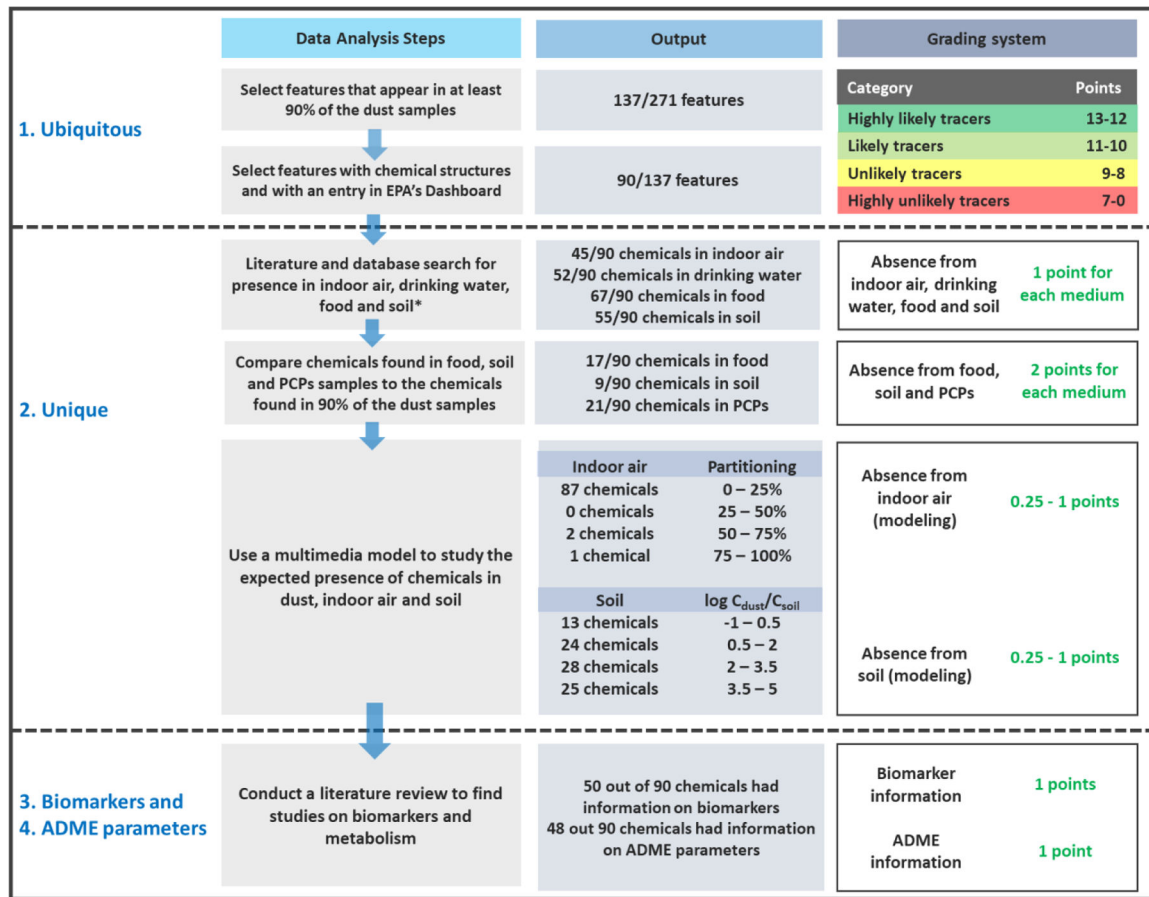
Data Analysis Steps

Output

Grading system

1. Ubiquitous

Select features that appear in at least 90% of the dust samples

137/271 features

| Category | Points |
|---|---|
| Highly likely tracers | 13-12 |
| Likely tracers | 11-10 |
| Unlikely tracers | 9-8 |
| Highly unlikely tracers | 7-0 |

Select features with chemical structures and with an entry in EPA's Dashboard

90/137 features

2. Unique

Literature and database search for presence in indoor air, drinking water, food and soil*

45/90 chemicals in indoor air
52/90 chemicals in drinking water
67/90 chemicals in food
55/90 chemicals in soil

Absence from indoor air, drinking water, food and soil

1 point for each medium

Compare chemicals found in food, soil and PCPs samples to the chemicals found in 90% of the dust samples

17/90 chemicals in food
9/90 chemicals in soil
21/90 chemicals in PCPs

Absence from food, soil and PCPs

2 points for each medium

Use a multimedia model to study the expected presence of chemicals in dust, indoor air and soil

| Indoor air | Partitioning |
|---|---|
| 87 chemicals | 0 – 25% |
| 0 chemicals | 25 – 50% |
| 2 chemicals | 50 – 75% |
| 1 chemical | 75 – 100% |

| Soil | log $C_{dust}/C_{soil}$ |
|---|---|
| 13 chemicals | -1 – 0.5 |
| 24 chemicals | 0.5 – 2 |
| 28 chemicals | 2 – 3.5 |
| 25 chemicals | 3.5 – 5 |

Absence from indoor air (modeling)

0.25 - 1 points

Absence from soil (modeling)

0.25 - 1 points

3. Biomarkers and
4. ADME parameters

Conduct a literature review to find studies on biomarkers and metabolism

50 out of 90 chemicals had information on biomarkers
48 out 90 chemicals had information on ADME parameters

Biomarker information

1 points

ADME information

1 point